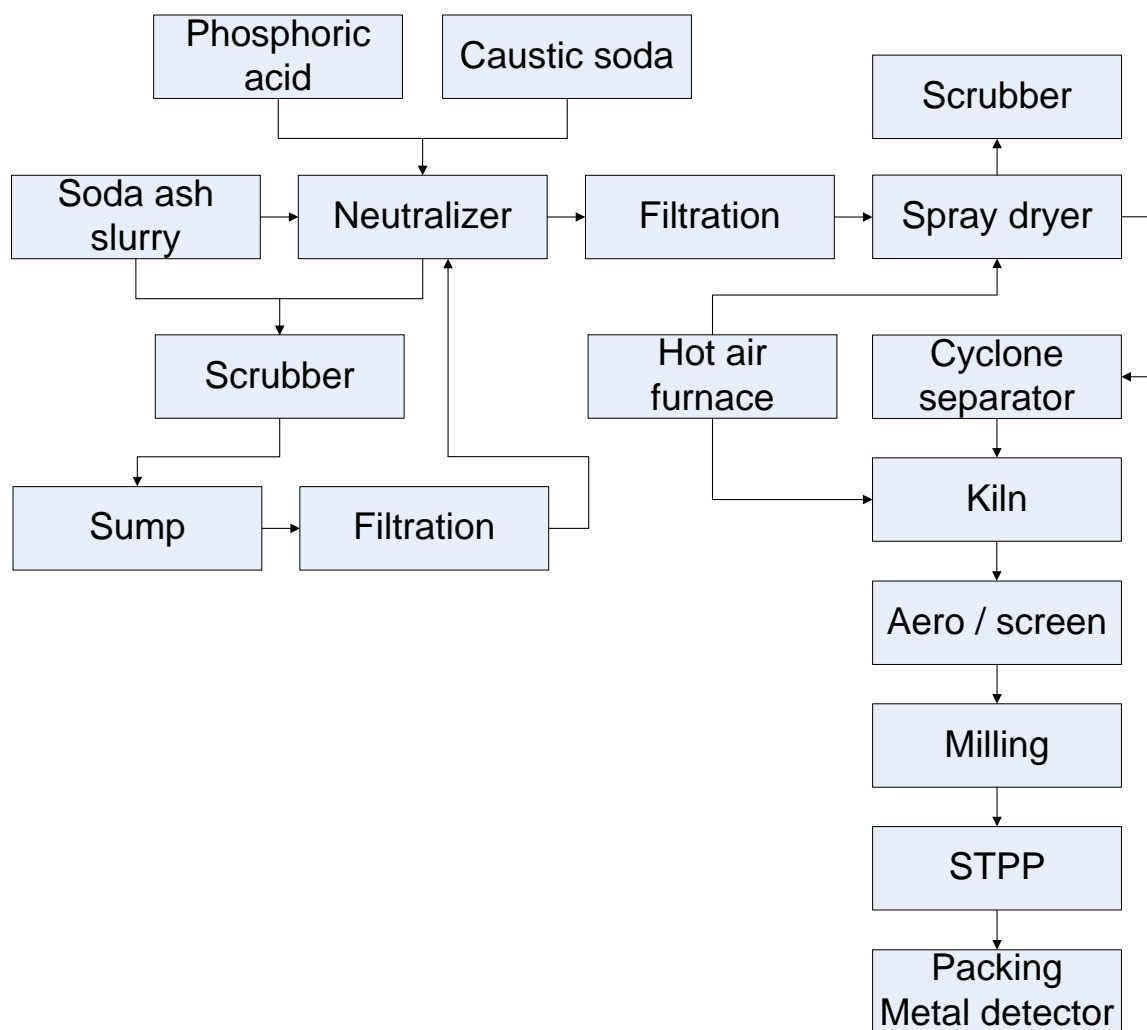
Phosphoric acid

Caustic soda

Scrubber

Soda ash slurry

Neutralizer

Filtration

Spray dryer

Scrubber

Hot air furnace

Cyclone separator

Sump

Filtration

Kiln

Aero / screen

Milling

STPP

Packing Metal detector